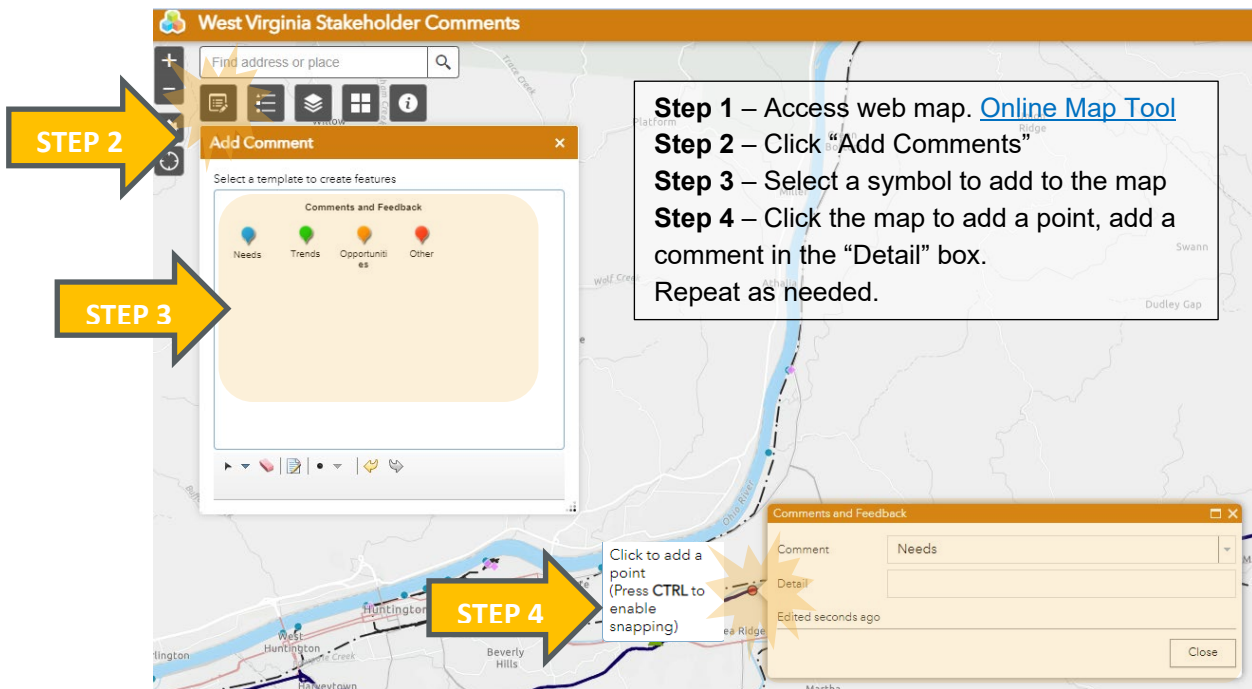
West Virginia Stakeholder Comments

Find address or place

STEP 2

Add Comment

Select a template to create features

Comments and Feedback

Needs Trends Opportunities Other

STEP 3

Step 1 – Access web map. Online Map Tool
Step 2 – Click “Add Comments”
Step 3 – Select a symbol to add to the map
Step 4 – Click the map to add a point, add a comment in the “Detail” box.
Repeat as needed.

Willow
Platform
Ridge
Swann
Wolf Creek
Dudley Gap
Ohio River
Huntington
West Huntington
Beverly Hills
Harveytown
Martha

Click to add a point (Press CTRL to enable snapping)

STEP 4

Comments and Feedback

Comment Needs

Detail

Edited seconds ago

Close